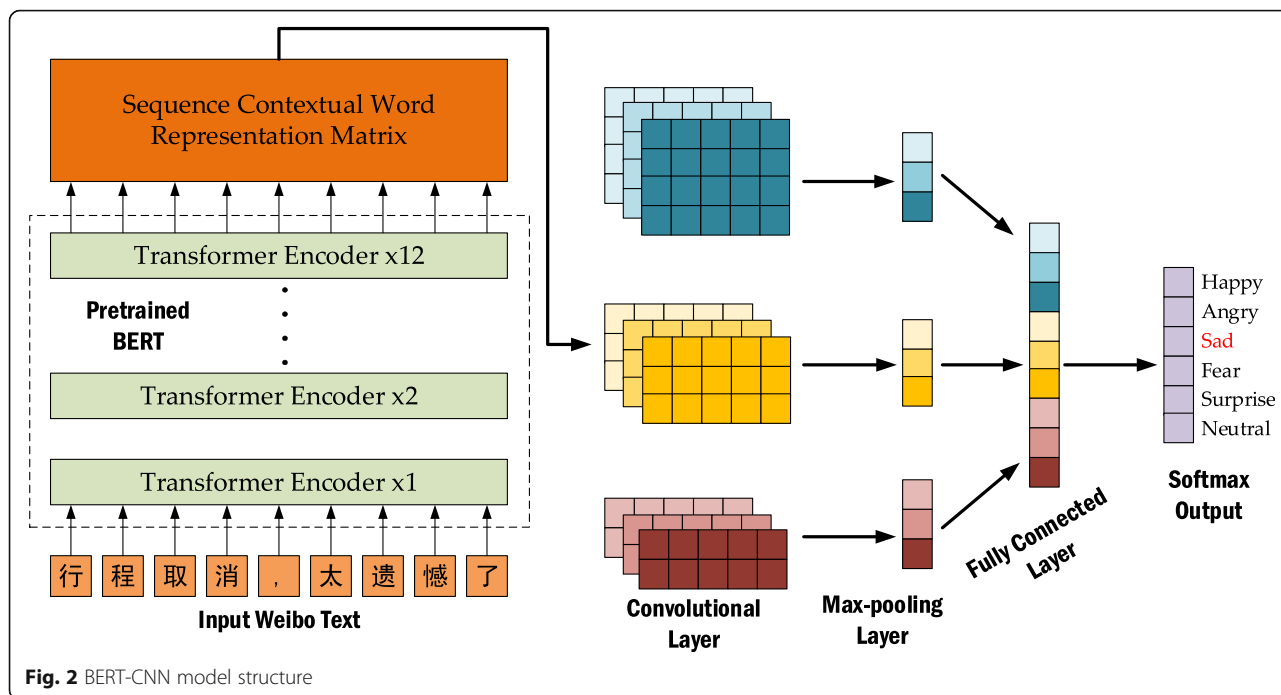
Sequence Contextual Word Representation Matrix

Transformer Encoder x12

Pretrained BERT

Transformer Encoder x2

Transformer Encoder x1

行 程 取 消 ， 太 遗 憾 了

Input Weibo Text

Convolutional Layer

Max-pooling Layer

Fully Connected Layer

Happy
Angry
Sad
Fear
Surprise
Neutral

Softmax Output

Fig. 2 BERT-CNN model structure